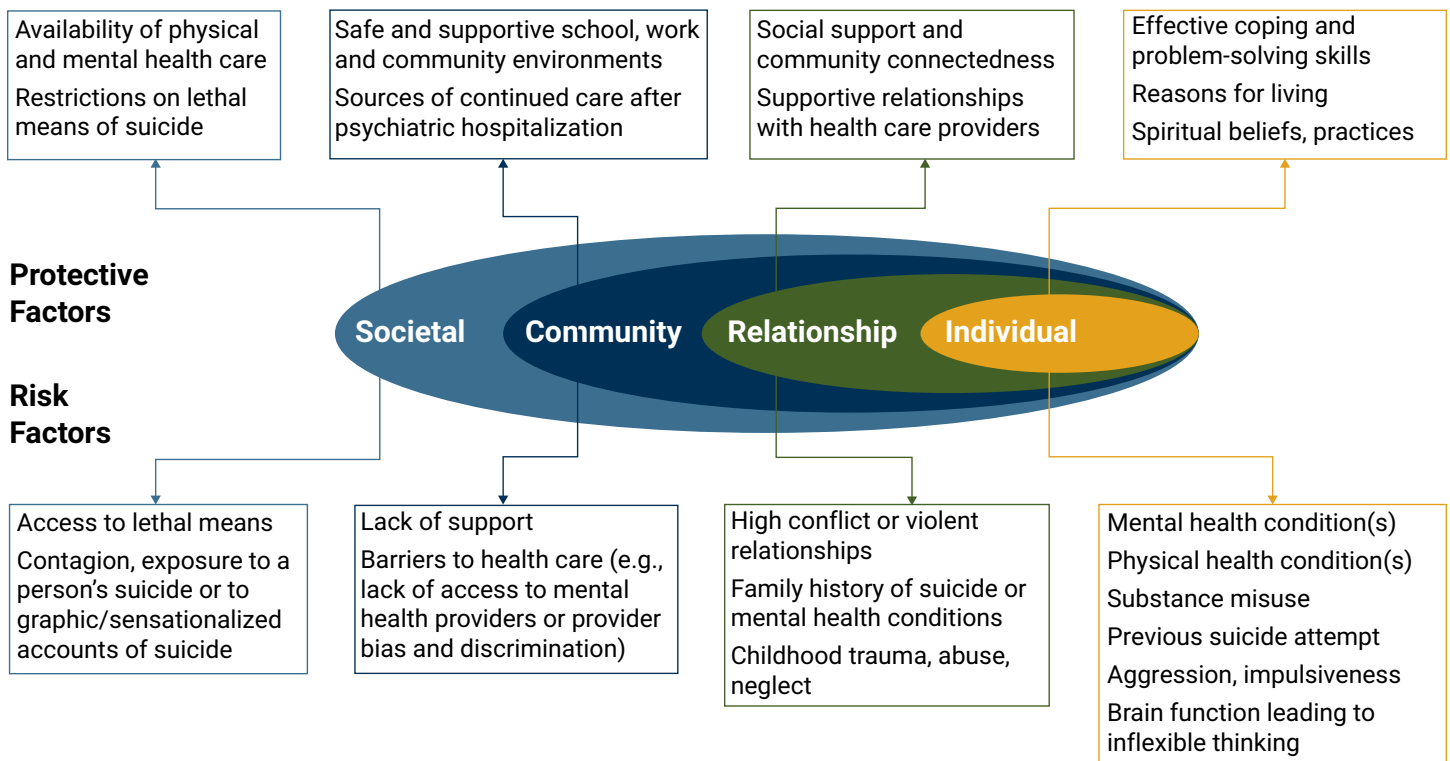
Availability of physical and mental health care

Restrictions on lethal means of suicide

Safe and supportive school, work and community environments

Sources of continued care after psychiatric hospitalization

Social support and community connectedness

Supportive relationships with health care providers

Effective coping and problem-solving skills

Reasons for living

Spiritual beliefs, practices

Protective Factors

Risk Factors

Societal

Community

Relationship

Individual

Access to lethal means

Contagion, exposure to a person's suicide or to graphic/sensationalized accounts of suicide

Lack of support

Barriers to health care (e.g., lack of access to mental health providers or provider bias and discrimination)

High conflict or violent relationships

Family history of suicide or mental health conditions

Childhood trauma, abuse, neglect

Mental health condition(s)

Physical health condition(s)

Substance misuse

Previous suicide attempt

Aggression, impulsiveness

Brain function leading to inflexible thinking